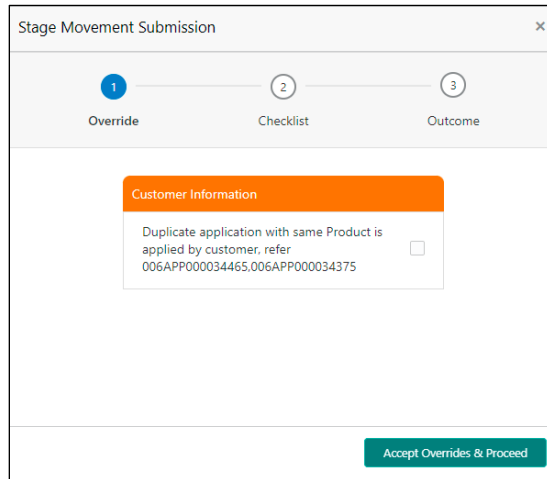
Stage Movement Submission ×

1 Override
2 Checklist
3 Outcome

Customer Information

Duplicate application with same Product is applied by customer, refer 006APP000034465,006APP000034375

Accept Overrides & Proceed